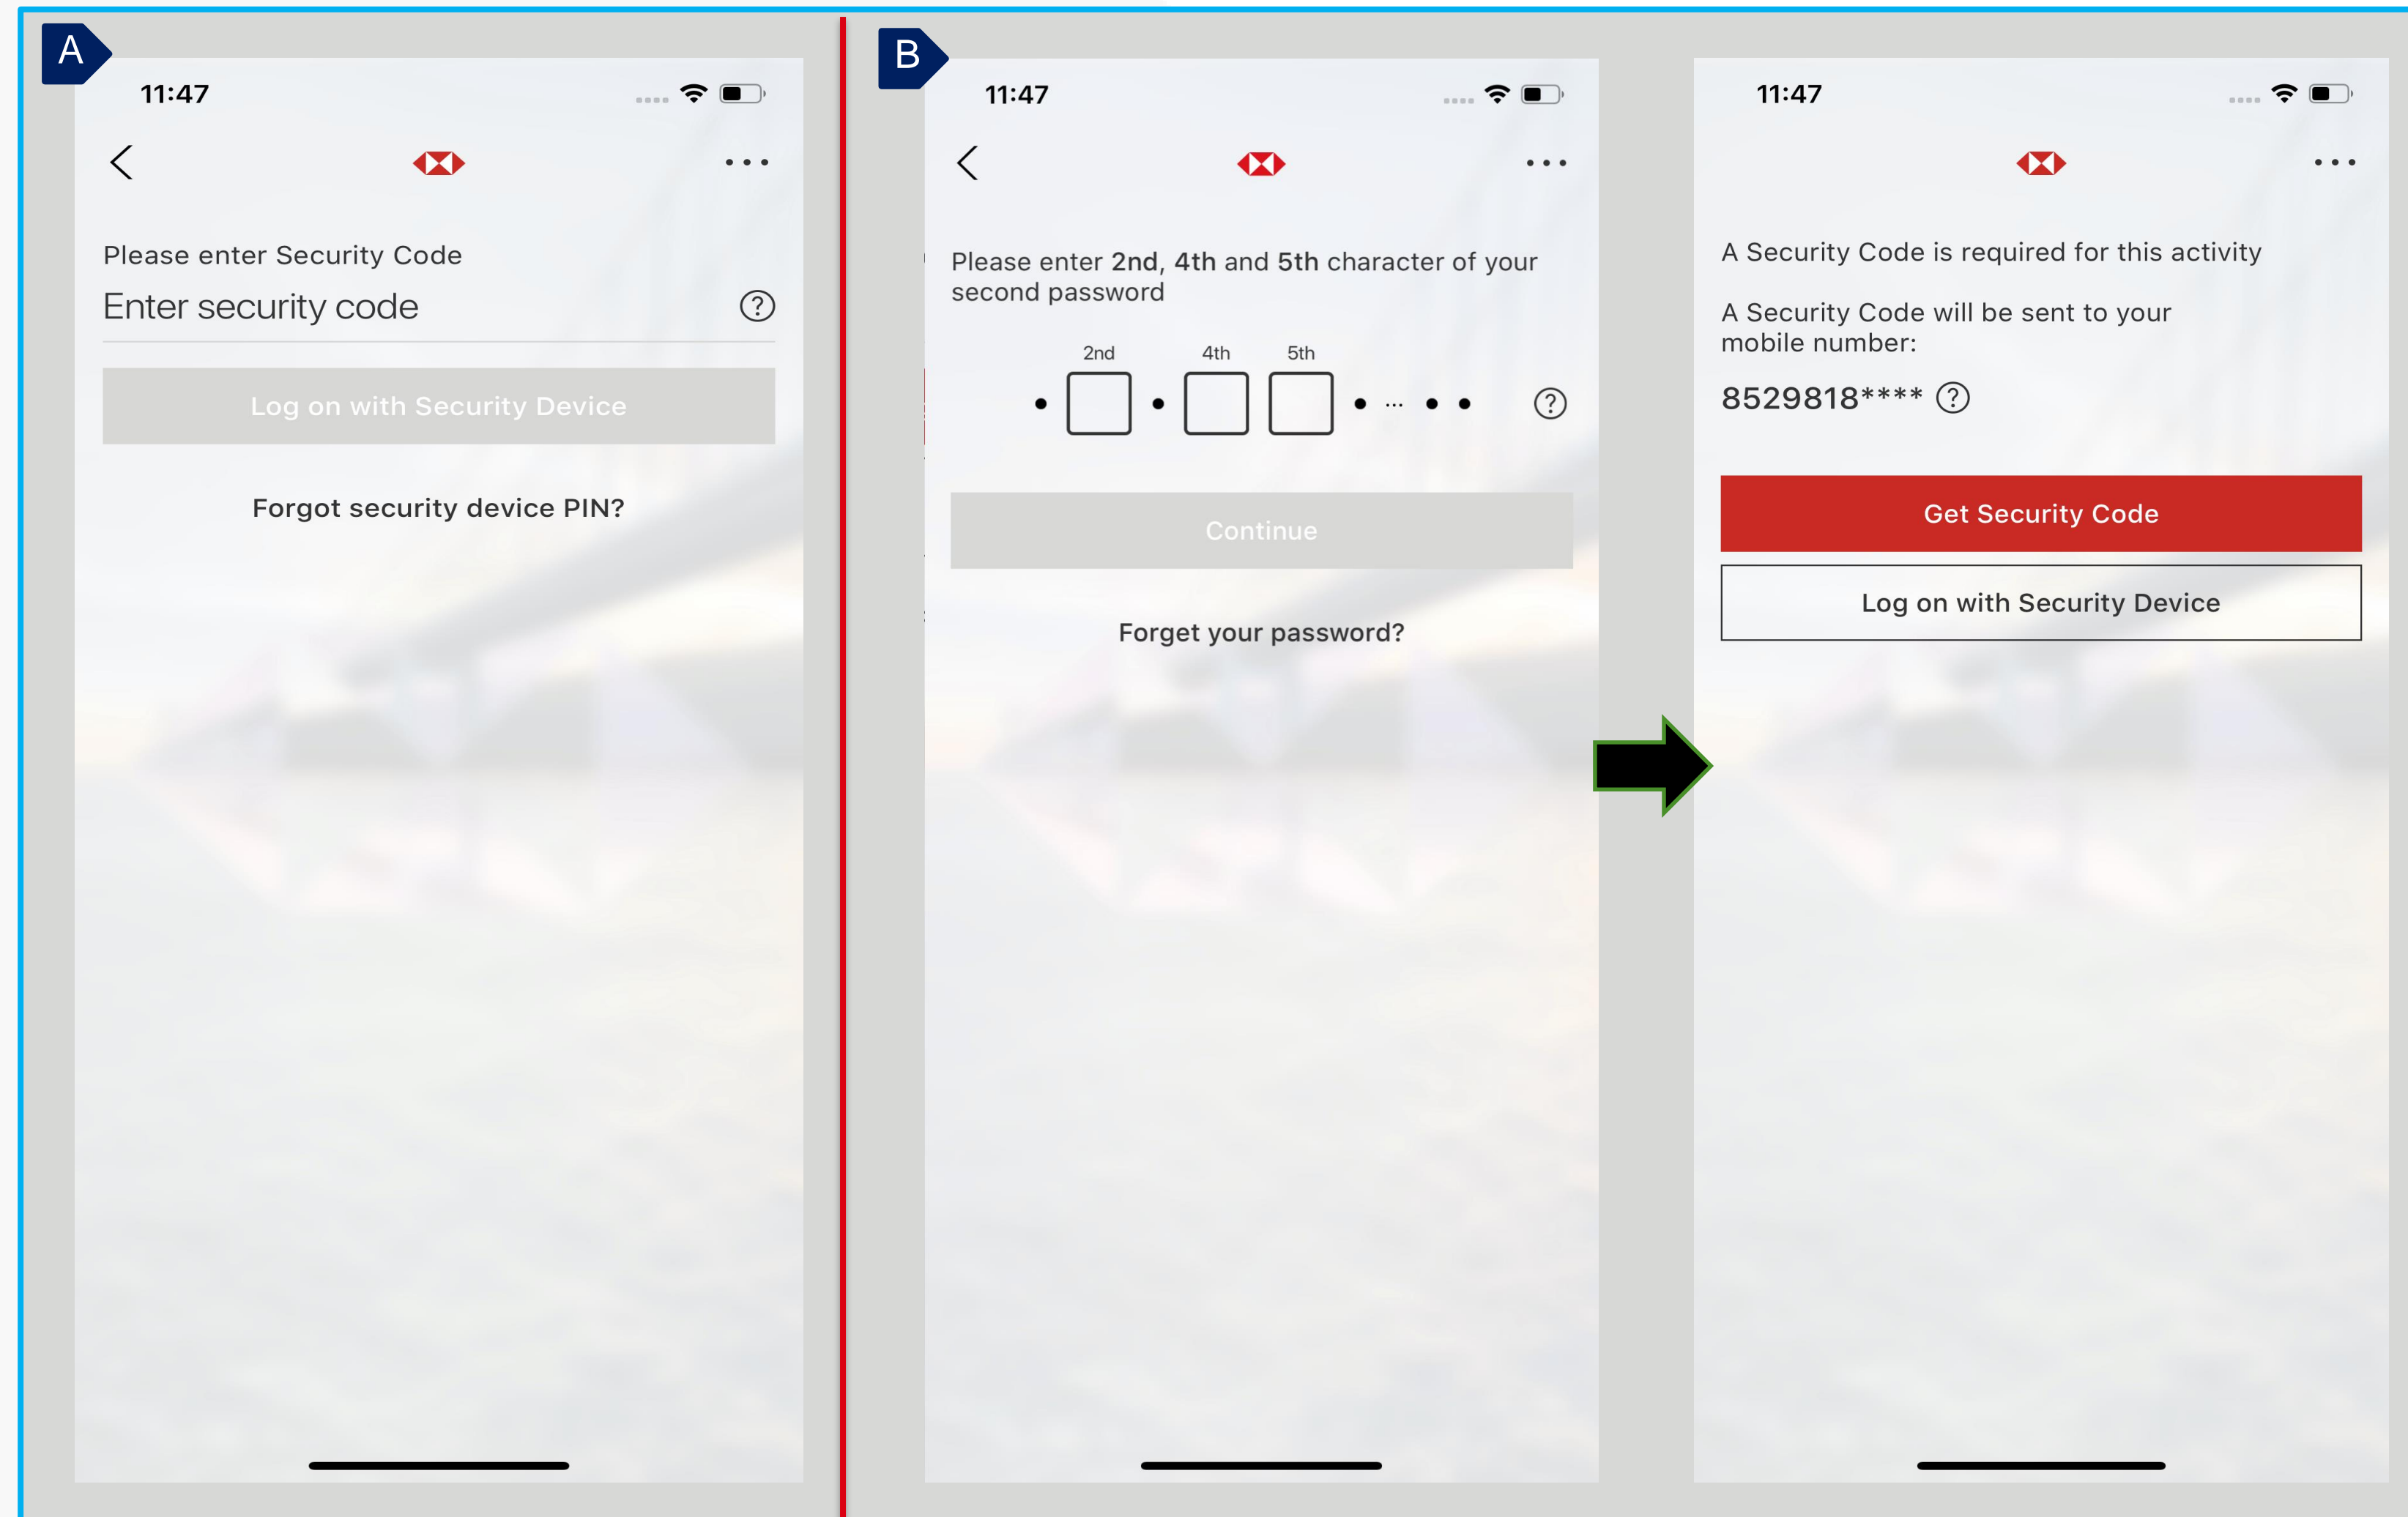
A

11:47

Please enter Security Code

Enter security code

Log on with Security Device

Forgot security device PIN?

B

11:47

Please enter 2nd, 4th and 5th character of your second password

2nd 4th 5th

Continue

Forget your password?

11:47

A Security Code is required for this activity

A Security Code will be sent to your mobile number:

8529818****

Get Security Code

Log on with Security Device